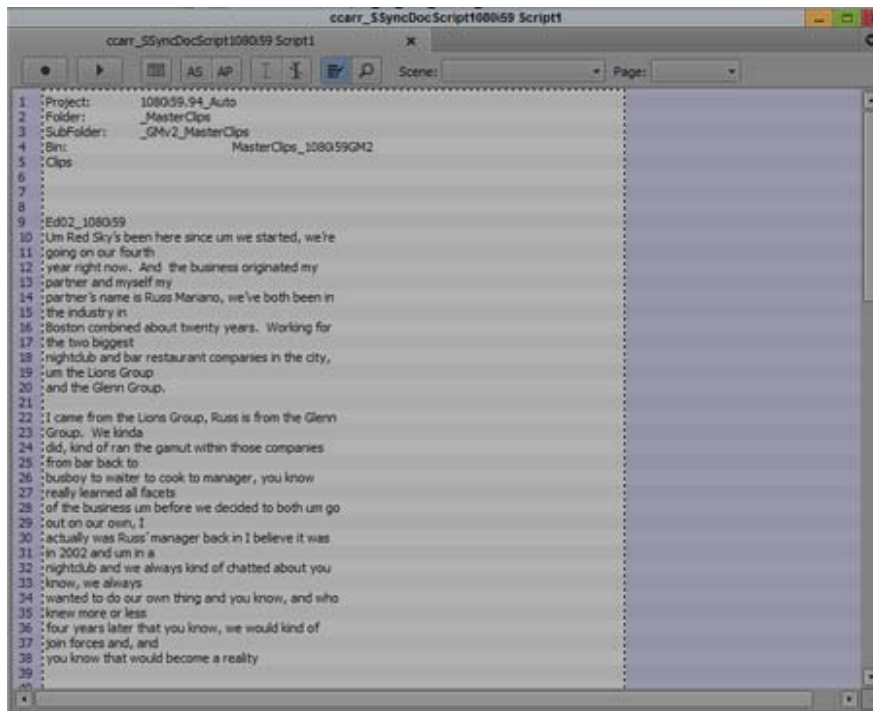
ccarr_SSyncDocScript1080i59 Script1

ccarr_SSyncDocScript1080i59 Script1

AS AP

Scene:

Page:

1 Project: 1080i59.94_Auto
2 Folder: _MasterClips
3 SubFolder: _GMv2_MasterClips
4 Bin: MasterClips_1080i59GM2
5 Clips
6
7
8
9 Ed02_1080i59
10 Um Red Sky's been here since um we started, we're
11 going on our fourth
12 year right now. And the business originated my
13 partner and myself my
14 partner's name is Russ Mariano, we've both been in
15 the industry in
16 Boston combined about twenty years. Working for
17 the two biggest
18 nightclub and bar restaurant companies in the city,
19 um the Lions Group
20 and the Glenn Group.
21
22 I came from the Lions Group, Russ is from the Glenn
23 Group. We kinda
24 did, kind of ran the gamut within those companies
25 from bar back to
26 busboy to waiter to cook to manager, you know
27 really learned all facets
28 of the business um before we decided to both um go
29 out on our own, I
30 actually was Russ' manager back in I believe it was
31 in 2002 and um in a
32 nightclub and we always kind of chatted about you
33 know, we always
34 wanted to do our own thing and you know, and who
35 knew more or less
36 four years later that you know, we would kind of
37 join forces and, and
38 you know that would become a reality
39